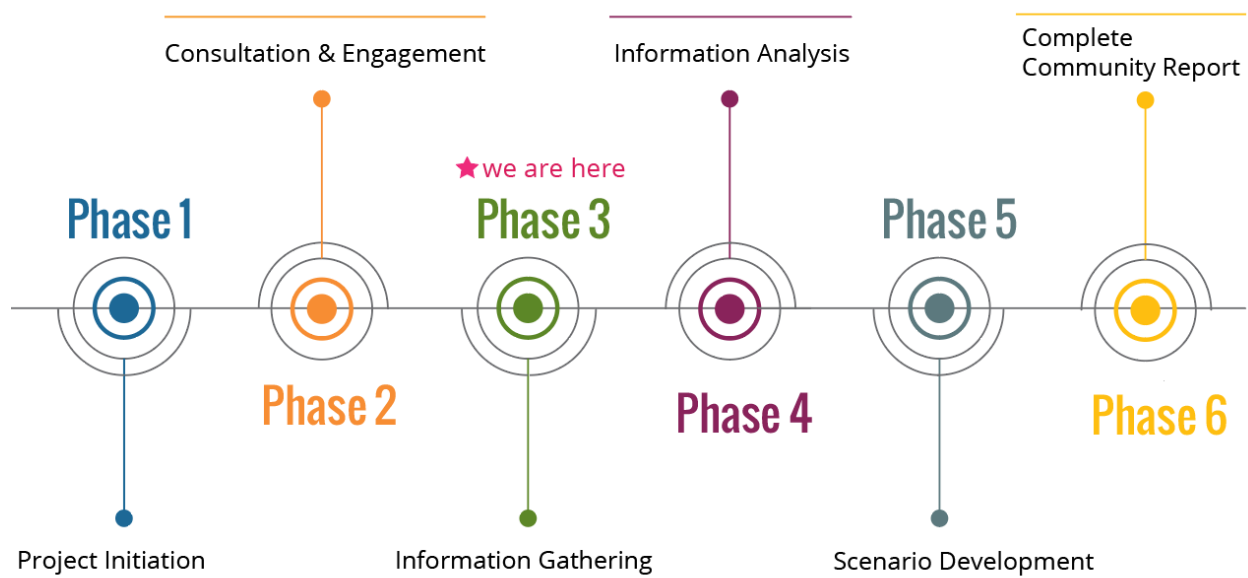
Consultation & Engagement

Information Analysis

Complete Community Report

★we are here

Phase 1

Phase 3

Phase 5

Phase 2

Phase 4

Phase 6

Project Initiation

Information Gathering

Scenario Development